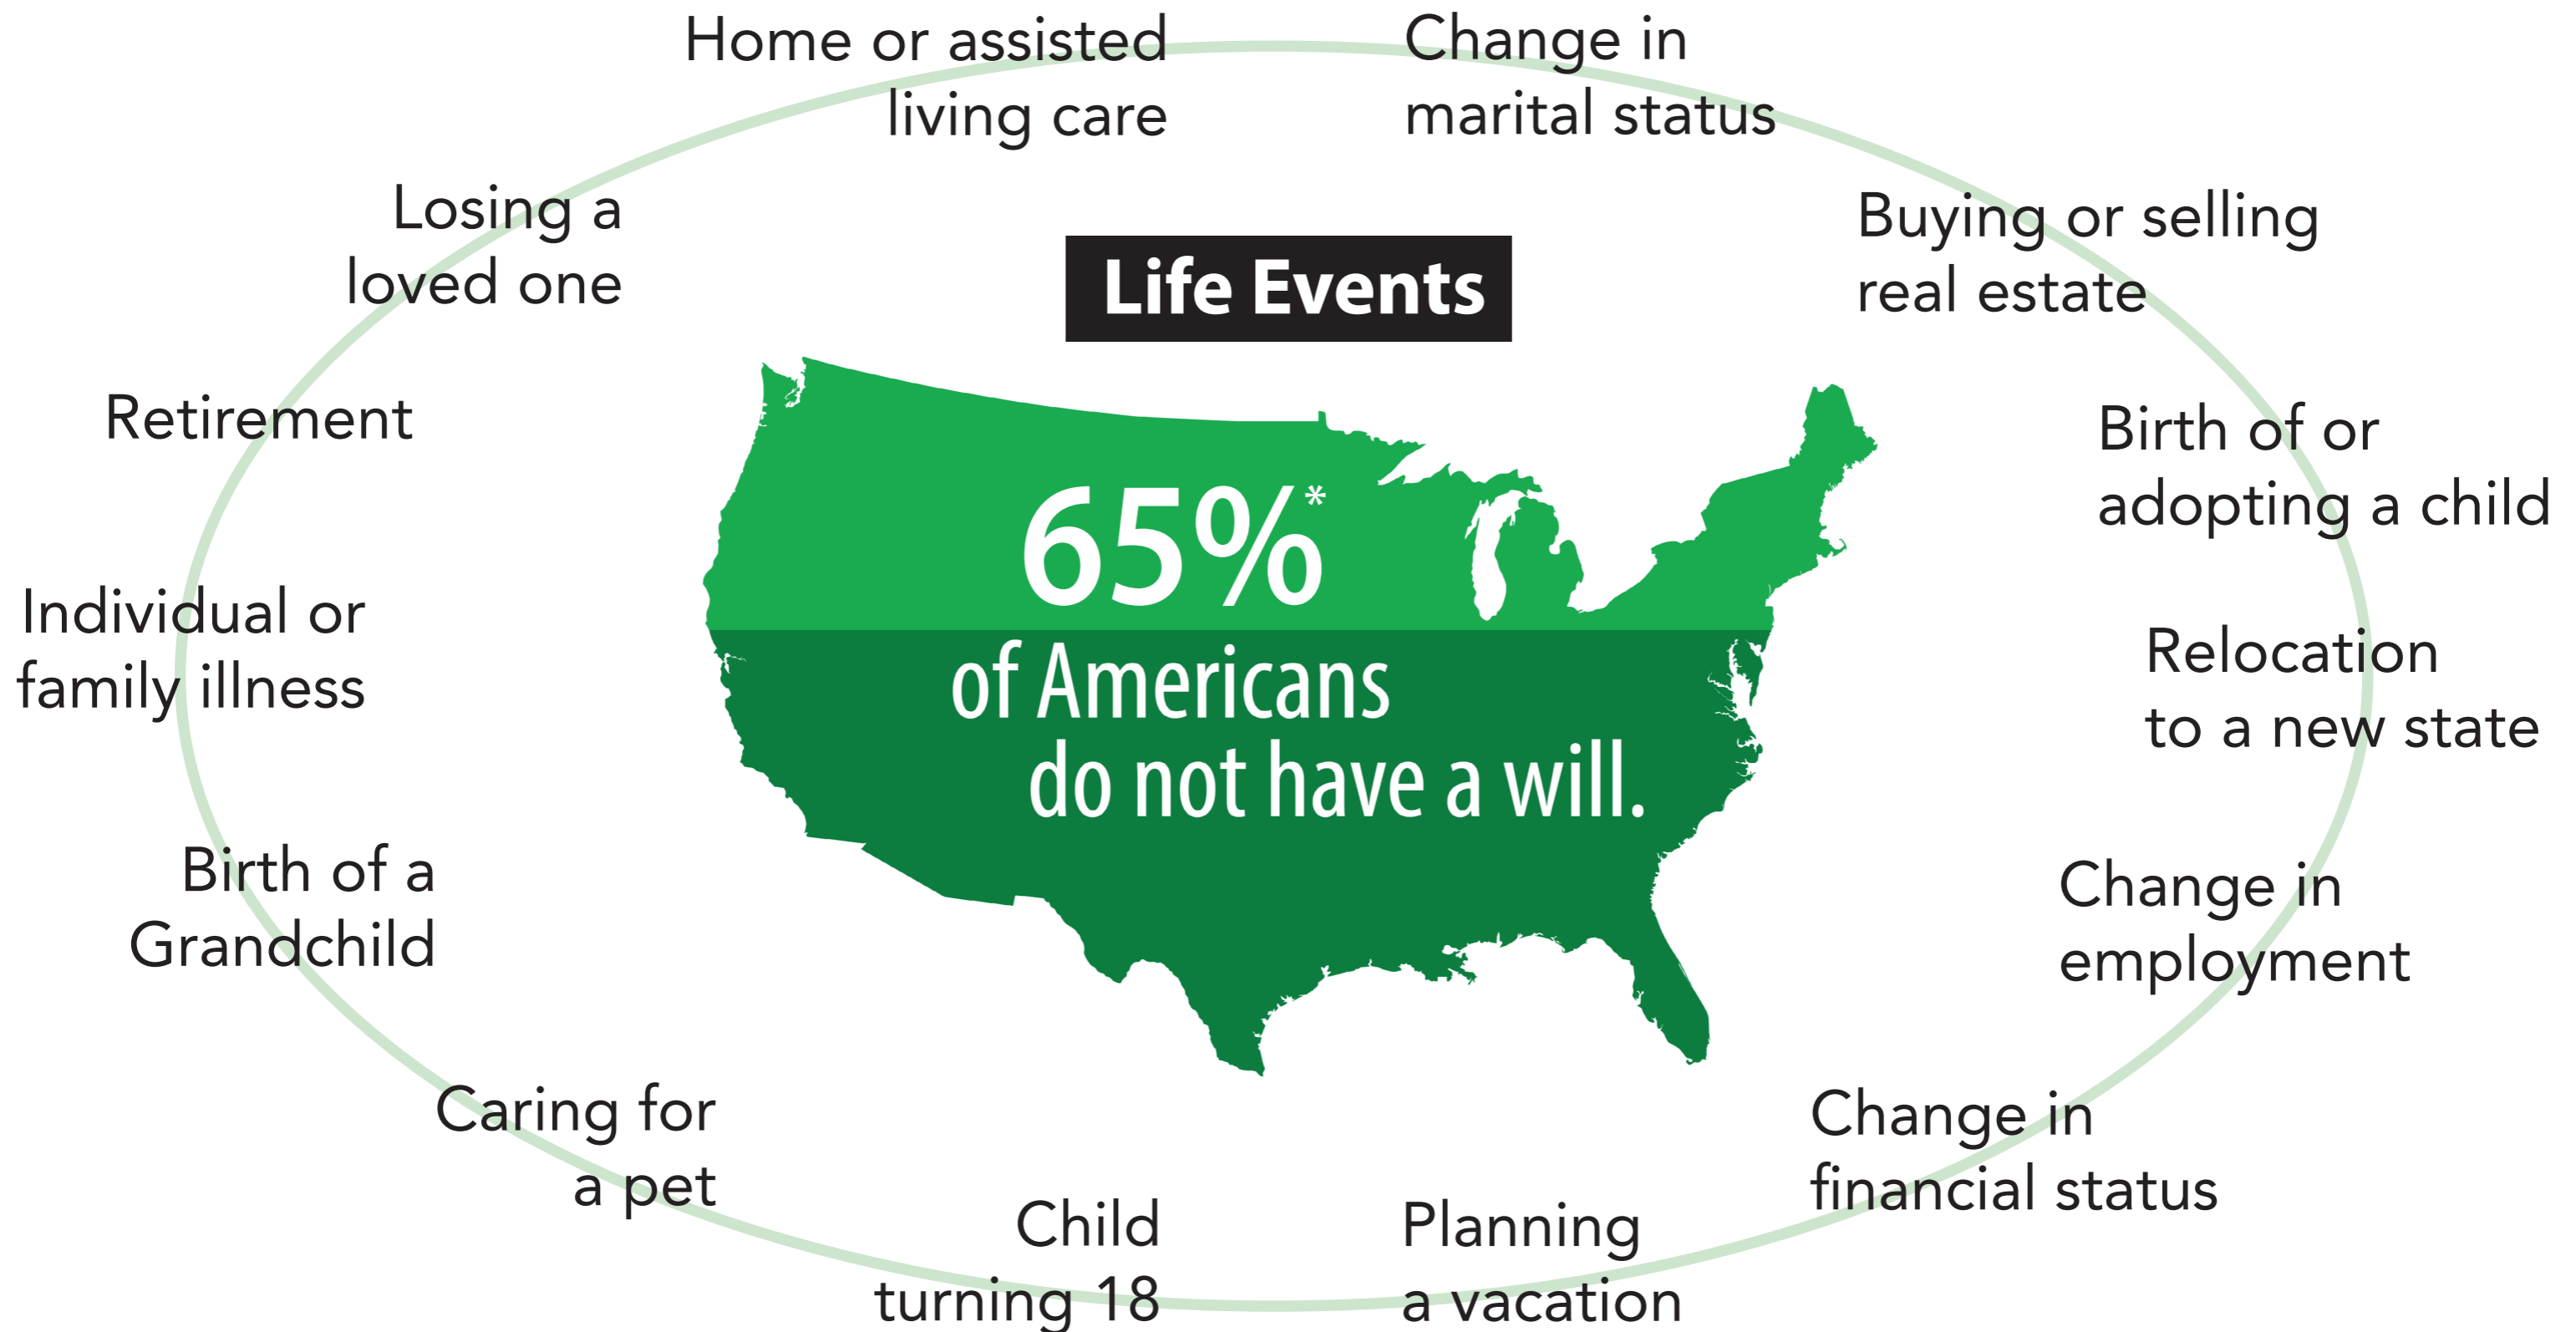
Home or assisted living care

Change in marital status

Losing a loved one

Life Events

Buying or selling real estate

Retirement

Birth of or adopting a child

65%*

of Americans do not have a will.

Individual or family illness

Relocation to a new state

Birth of a Grandchild

Change in employment

Caring for a pet

Change in financial status

Child turning 18

Planning a vacation